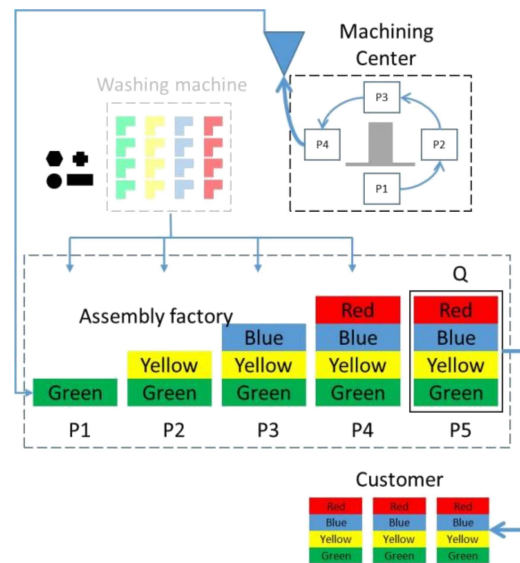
Machining Center

Washing machine

P3

P4

P2

P1

Q

Assembly factory

Red
Blue
Yellow
Green

Green
P1

Yellow
Green
P2

Blue
Yellow
Green
P3

Red
Blue
Yellow
Green
P4

Red
Blue
Yellow
Green
P5

Customer

Red
Blue
Yellow
Green

Red
Blue
Yellow
Green

Red
Blue
Yellow
Green